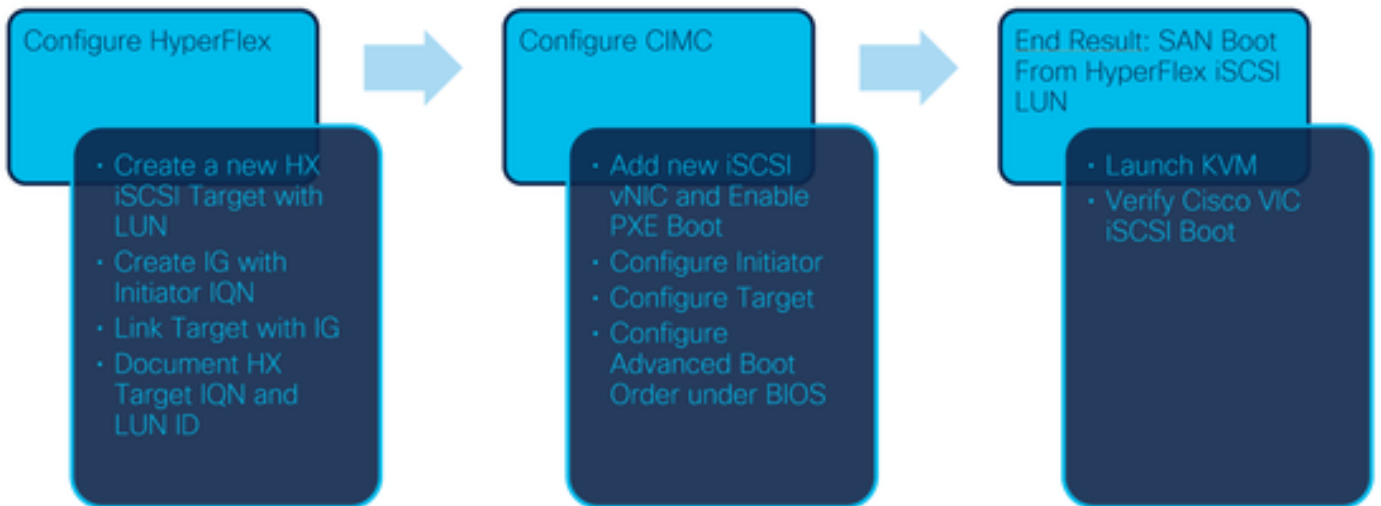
Configure HyperFlex

- Create a new HX iSCSI Target with LUN
- Create IG with Initiator IQN
- Link Target with IG
- Document HX Target IQN and LUN ID

Configure CIMC

- Add new iSCSI vNIC and Enable PXE Boot
- Configure Initiator
- Configure Target
- Configure Advanced Boot Order under BIOS

End Result: SAN Boot From HyperFlex iSCSI LUN

- Launch KVM
- Verify Cisco VIC iSCSI Boot